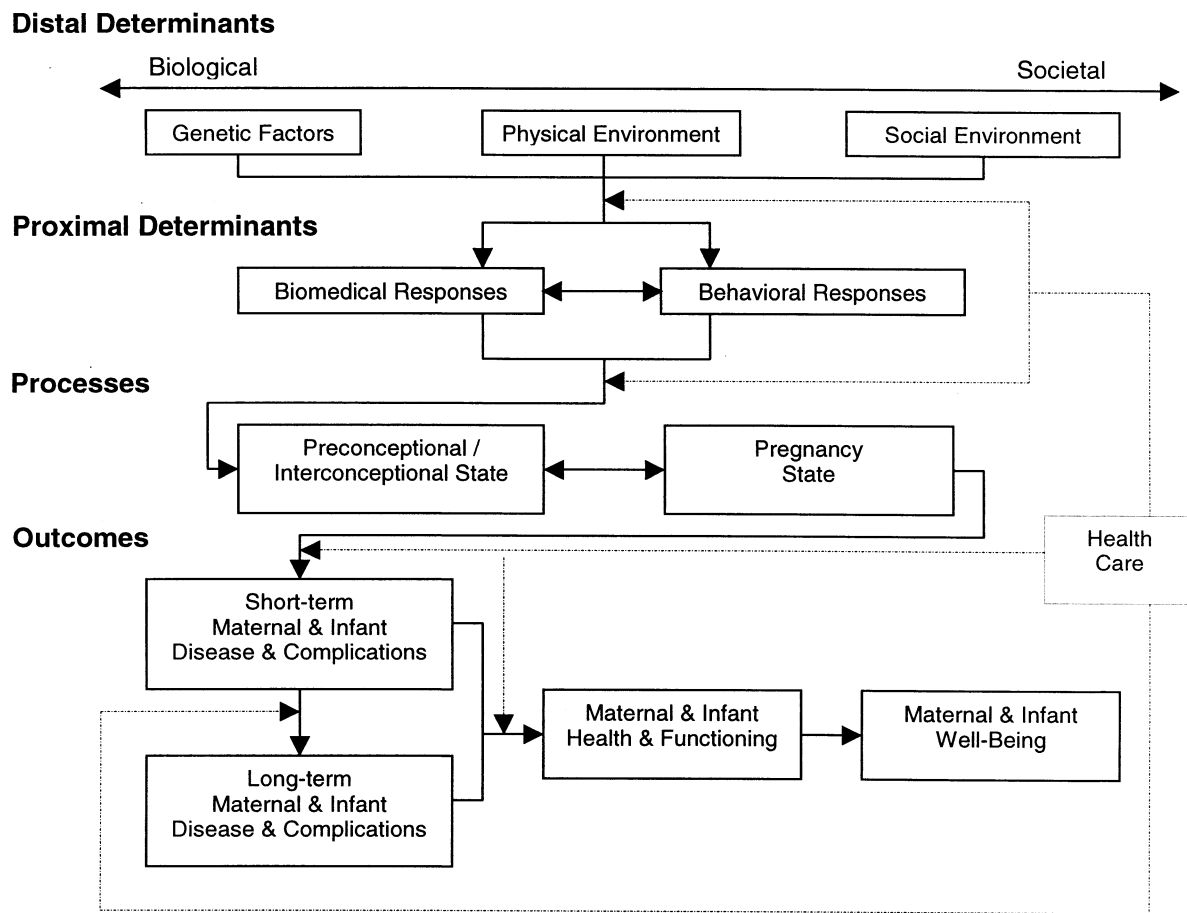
Distal Determinants

Biological

Societal

Genetic Factors

Physical Environment

Social Environment

Proximal Determinants

Biomedical Responses

Behavioral Responses

Processes

Preconceptional / Interconceptional State

Pregnancy State

Outcomes

Health Care

Short-term Maternal & Infant Disease & Complications

Long-term Maternal & Infant Disease & Complications

Maternal & Infant Health & Functioning

Maternal & Infant Well-Being